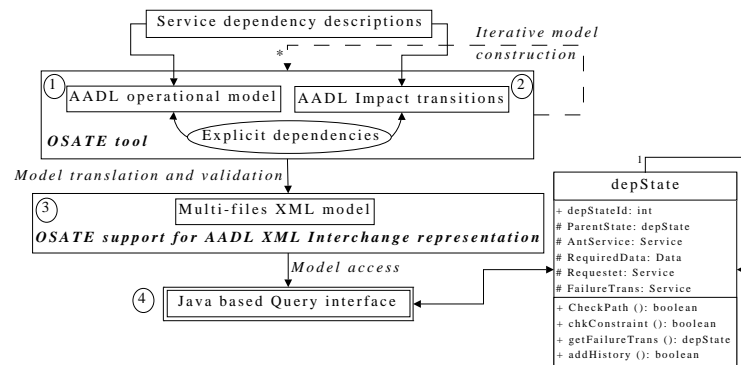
Service dependency descriptions

Iterative model construction

*

1

AADL operational model

AADL Impact transitions

2

Explicit dependencies

OSATE tool

Model translation and validation

3

Multi-files XML model

OSATE support for AADL XML Interchange representation

Model access

4

Java based Query interface

1

depState

+ depStateId: int
# ParentState: depState
# AntService: Service
# RequiredData: Data
# Requestet: Service
# FailureTrans: Service

+ CheckPath (): boolean
+ chkConstraint (): boolean
+ getFailureTrans (): depState
+ addHistory (): boolean